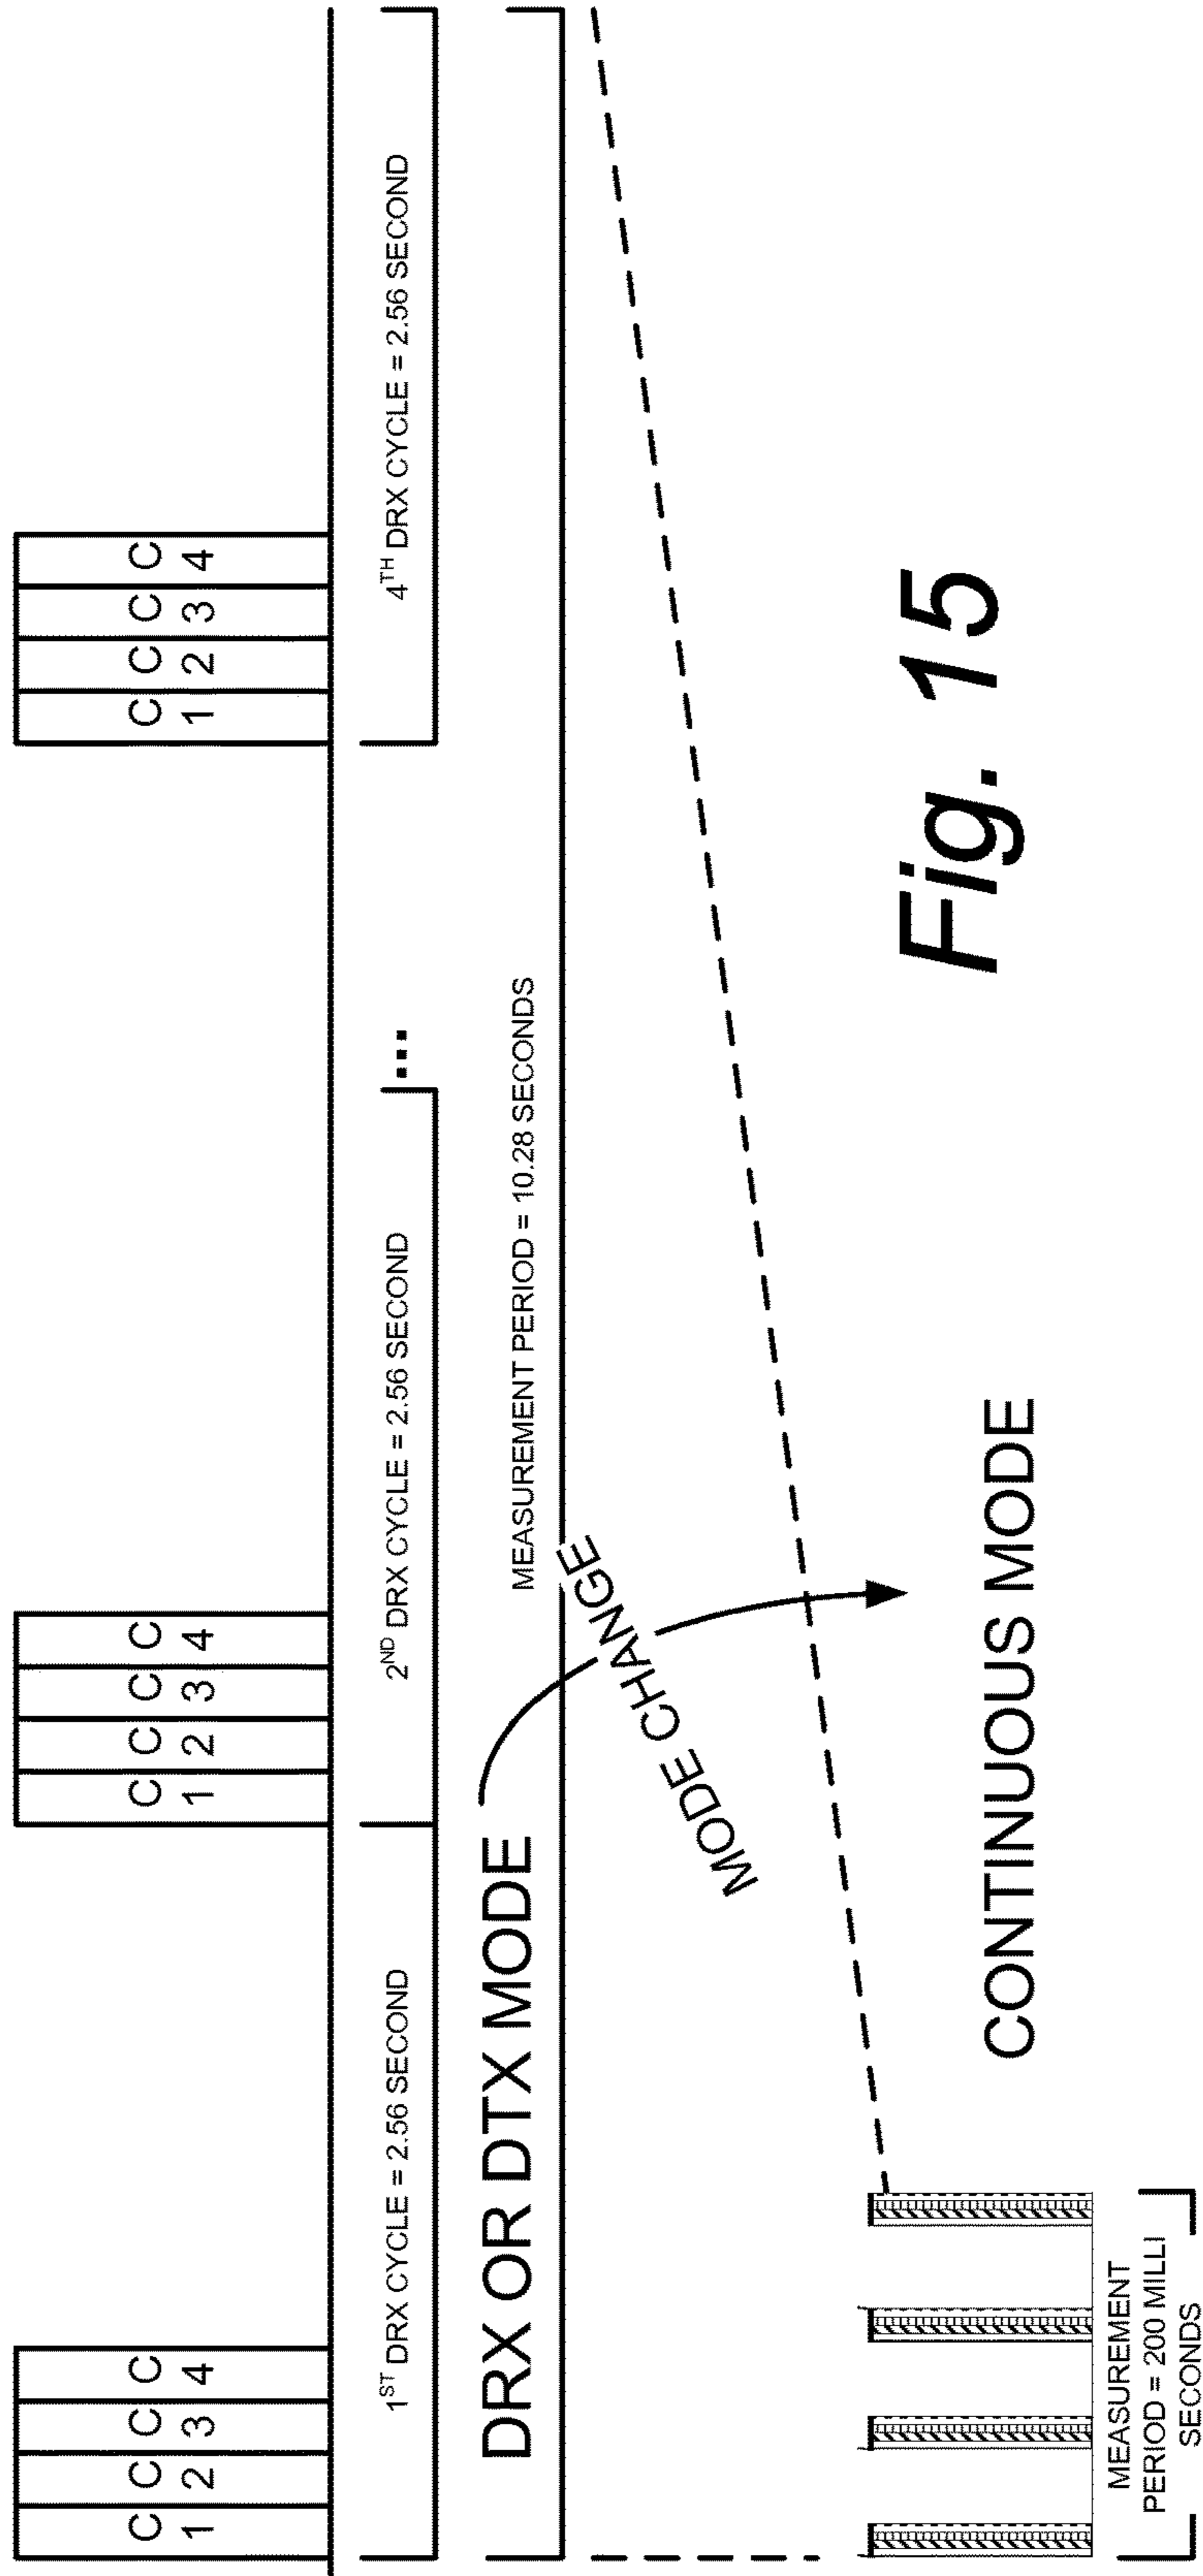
C1 C2 C3 C4

C1 C2 C3 C4

C1 C2 C3 C4

$1^{ST}$ DRX CYCLE = 2.56 SECOND

$2^{ND}$ DRX CYCLE = 2.56 SECOND

...

$4^{TH}$ DRX CYCLE = 2.56 SECOND

MEASUREMENT PERIOD = 10.28 SECONDS

DRX OR DTX MODE

MODE CHANGE

CONTINUOUS MODE

MEASUREMENT PERIOD = 200 MILLI SECONDS

Fig. 15